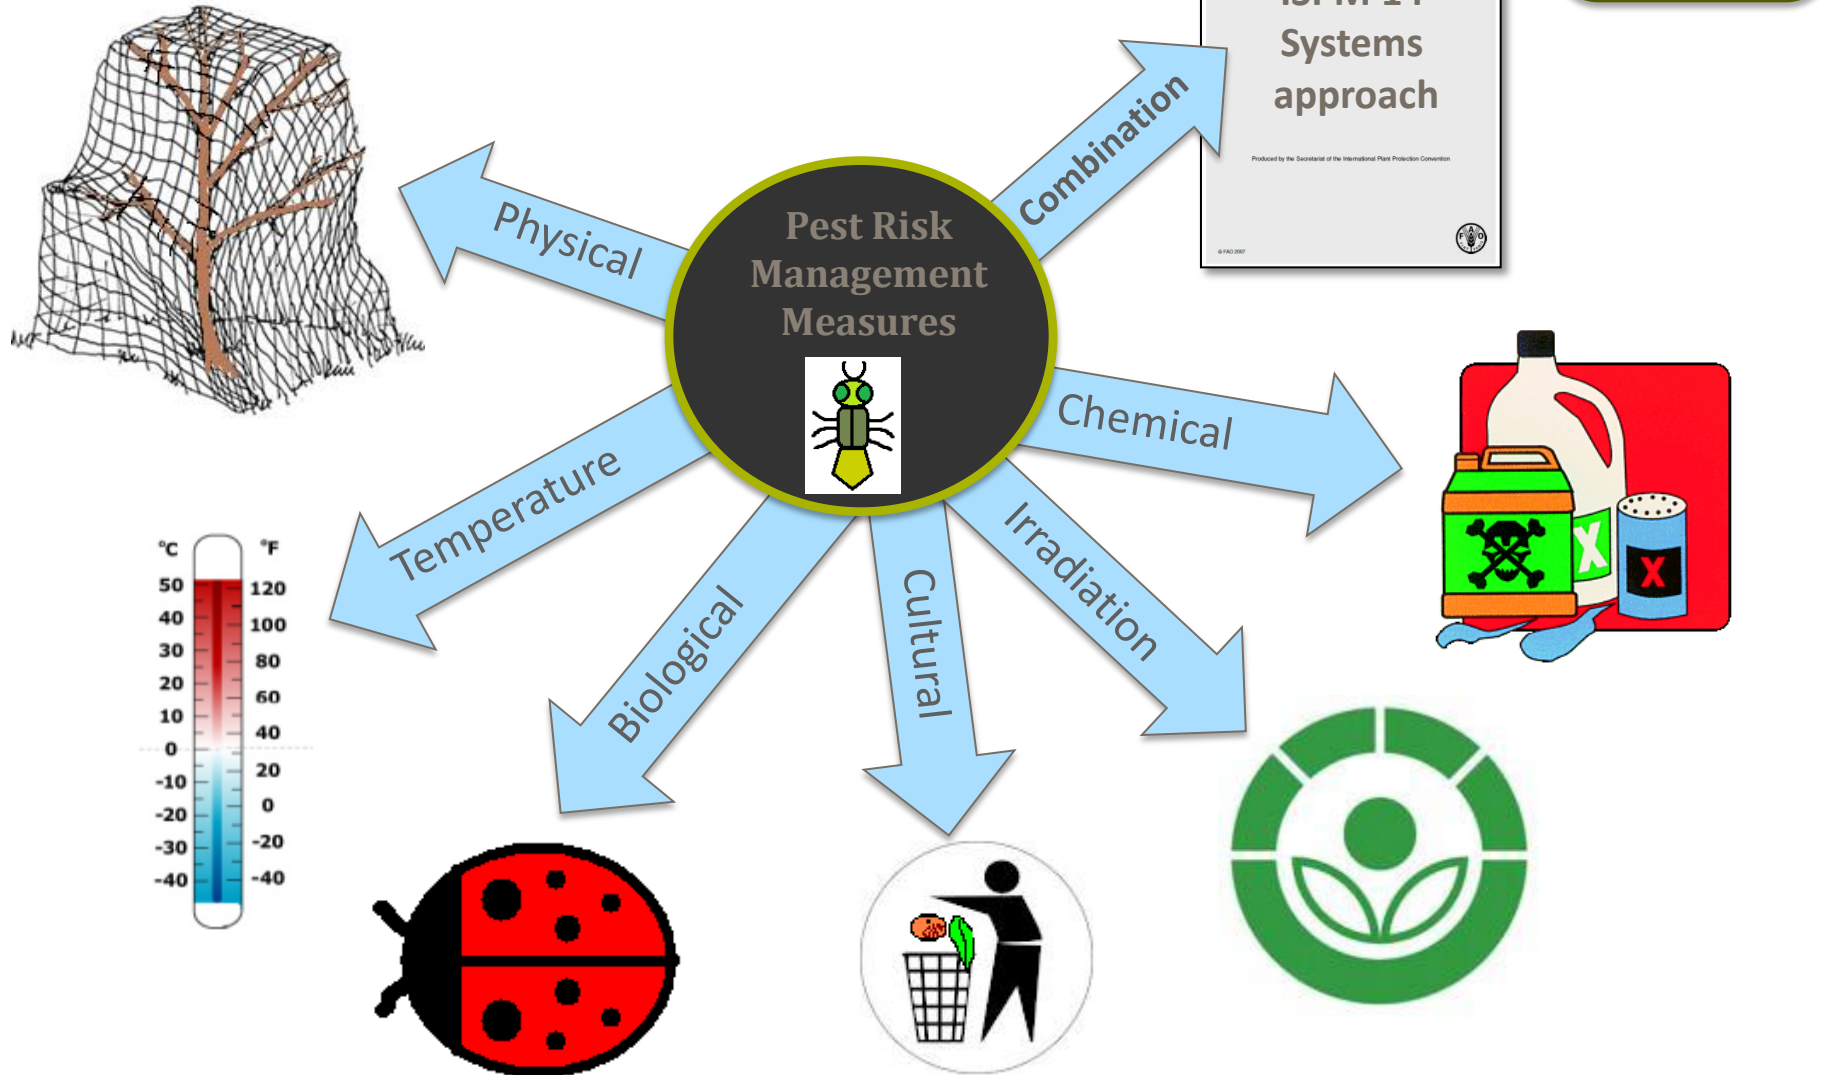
Pest Risk Management Measures

Physical

Combination

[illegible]
Systems approach

Produced by the Secretariat of the International Plant Protection Convention

© FAO 2007

Chemical

Irradiation

Cultural

Biological

Temperature

°C
50
40
30
20
10
0
-10
-20
-30
-40

°F
120
100
80
60
40
20
0
-20
-40